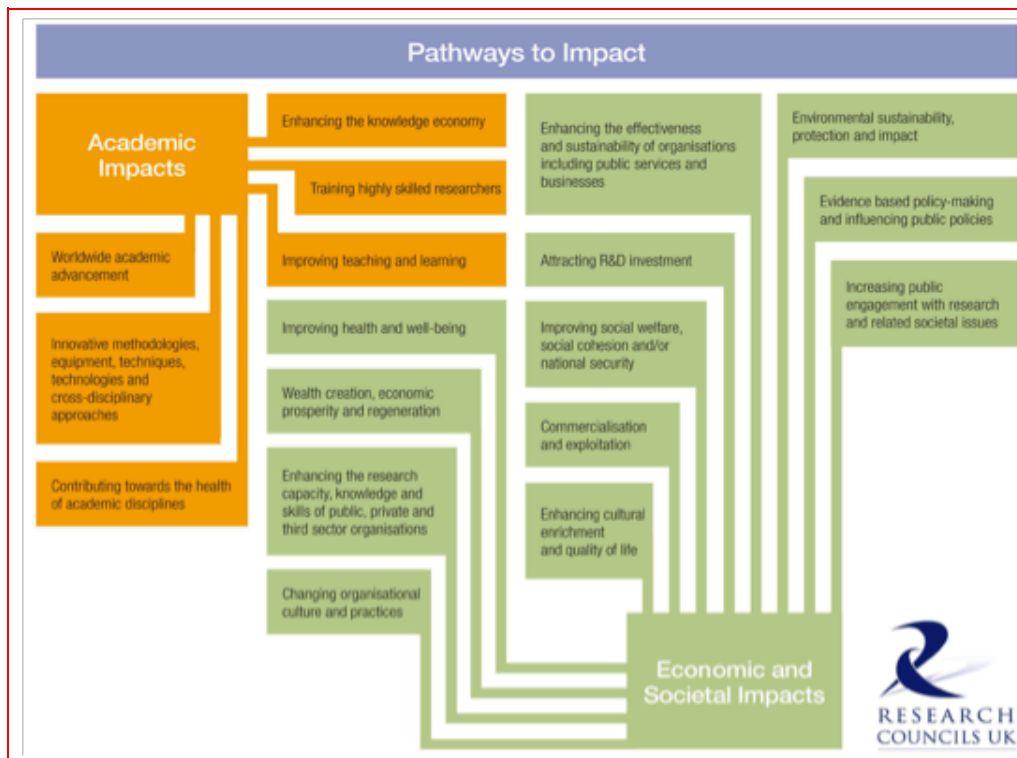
Pathways to Impact

Academic Impacts

Enhancing the knowledge economy

Training highly skilled researchers

Worldwide academic advancement

Improving teaching and learning

Innovative methodologies, equipment, techniques, technologies and cross-disciplinary approaches

Contributing towards the health of academic disciplines

Improving health and well-being

Wealth creation, economic prosperity and regeneration

Enhancing the research capacity, knowledge and skills of public, private and third sector organisations

Changing organisational culture and practices

Enhancing the effectiveness and sustainability of organisations including public services and businesses

Attracting R&D investment

Improving social welfare, social cohesion and/or national security

Commercialisation and exploitation

Enhancing cultural enrichment and quality of life

Environmental sustainability, protection and impact

Evidence based policy-making and influencing public policies

Increasing public engagement with research and related societal issues

Economic and Societal Impacts

RESEARCH COUNCILS UK